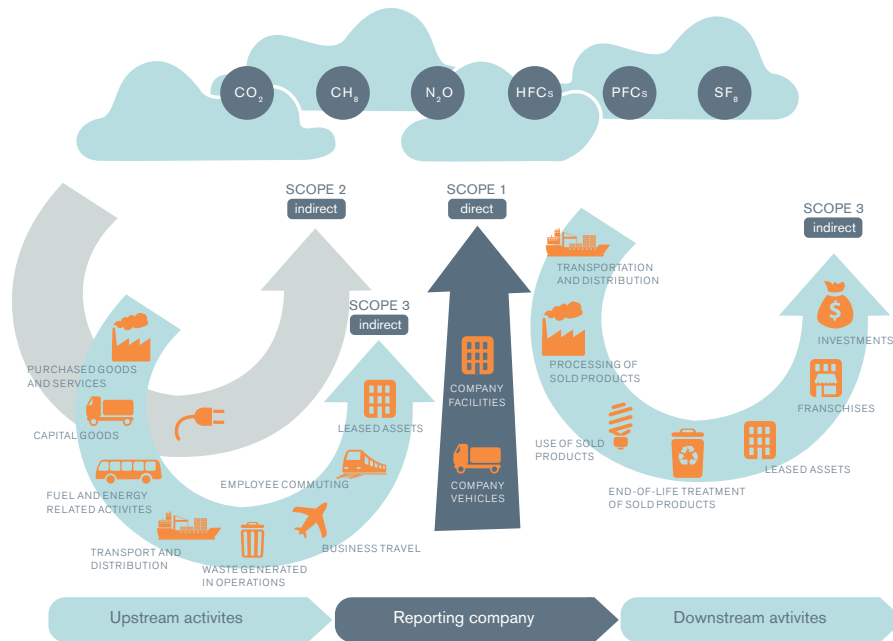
$CO_2$ $CH_8$ $N_2O$ HFCs PFCs $SF_8$

SCOPE 2
indirect

SCOPE 1
direct

SCOPE 3
indirect

SCOPE 3
indirect

PURCHASED GOODS AND SERVICES

CAPITAL GOODS

FUEL AND ENERGY RELATED ACTIVITES

TRANSPORT AND DISTRIBUTION

WASTE GENERATED IN OPERATIONS

BUSINESS TRAVEL

EMPLOYEE COMMUTING

LEASED ASSETS

COMPANY FACILITIES

COMPANY VEHICLES

TRANSPORTATION AND DISTRIBUTION

PROCESSING OF SOLD PRODUCTS

USE OF SOLD PRODUCTS

END-OF-LIFE TREATMENT OF SOLD PRODUCTS

LEASED ASSETS

FRANSCHISES

INVESTMENTS

Upstream activites

Reporting company

Downstream avtivites